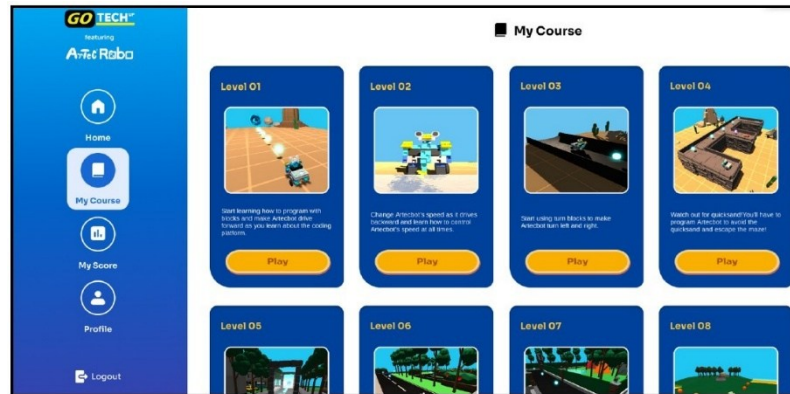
GO TECH
featuring
ArTeC Robo

Home

My Course

My Score

Profile

Logout

My Course

Level 01

Start learning how to program with blocks and make Artecbot drive forward as you learn about the coding platform.

Play

Level 02

Change Artecbot's speed as it drives backward and learn how to control Artecbot's speed at all times.

Play

Level 03

Start using turn blocks to make Artecbot turn left and right.

Play

Level 04

Watch out for quicksand! You'll have to program Artecbot to avoid the quicksand and escape the maze!

Play

Level 05

Level 06

Level 07

Level 08